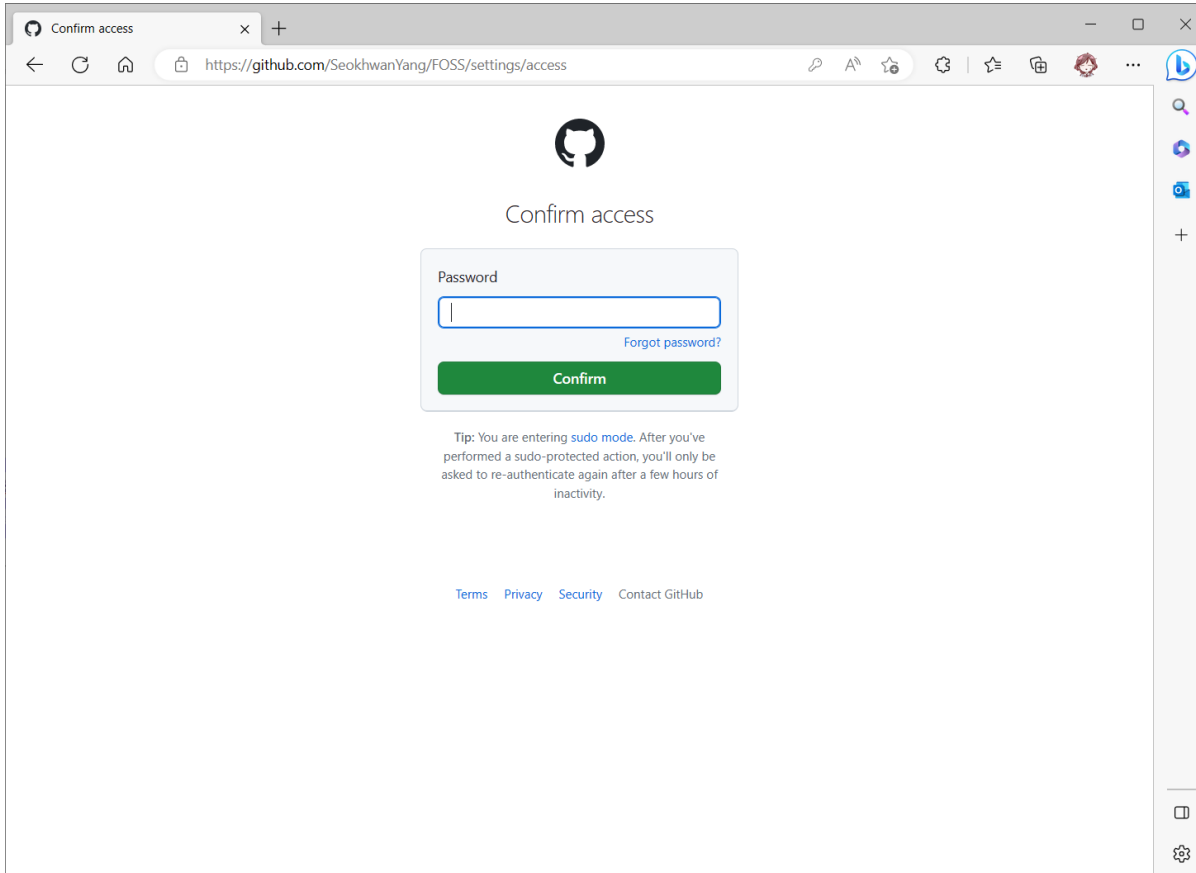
Confirm access

https://github.com/SeokhwanYang/FOSS/settings/access

Confirm access

Password

Forgot password?

Confirm

Tip: You are entering sudo mode. After you've performed a sudo-protected action, you'll only be asked to re-authenticate again after a few hours of inactivity.

Terms Privacy Security Contact GitHub